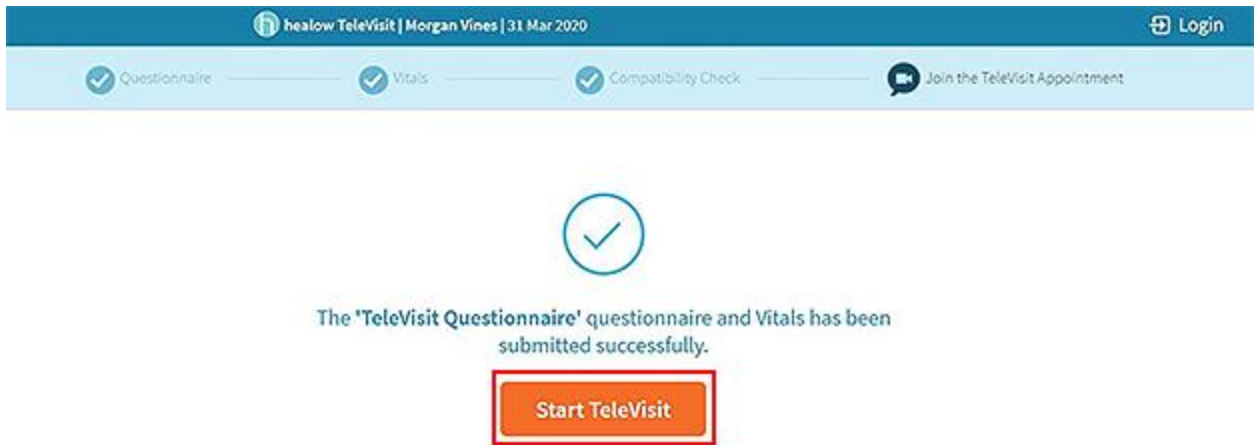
healow TeleVisit | Morgan Vines | 31 Mar 2020

Login

Questionnaire

Vitals

Compatibility Check

Join the TeleVisit Appointment

The **'TeleVisit Questionnaire'** questionnaire and Vitals has been submitted successfully.

Start TeleVisit